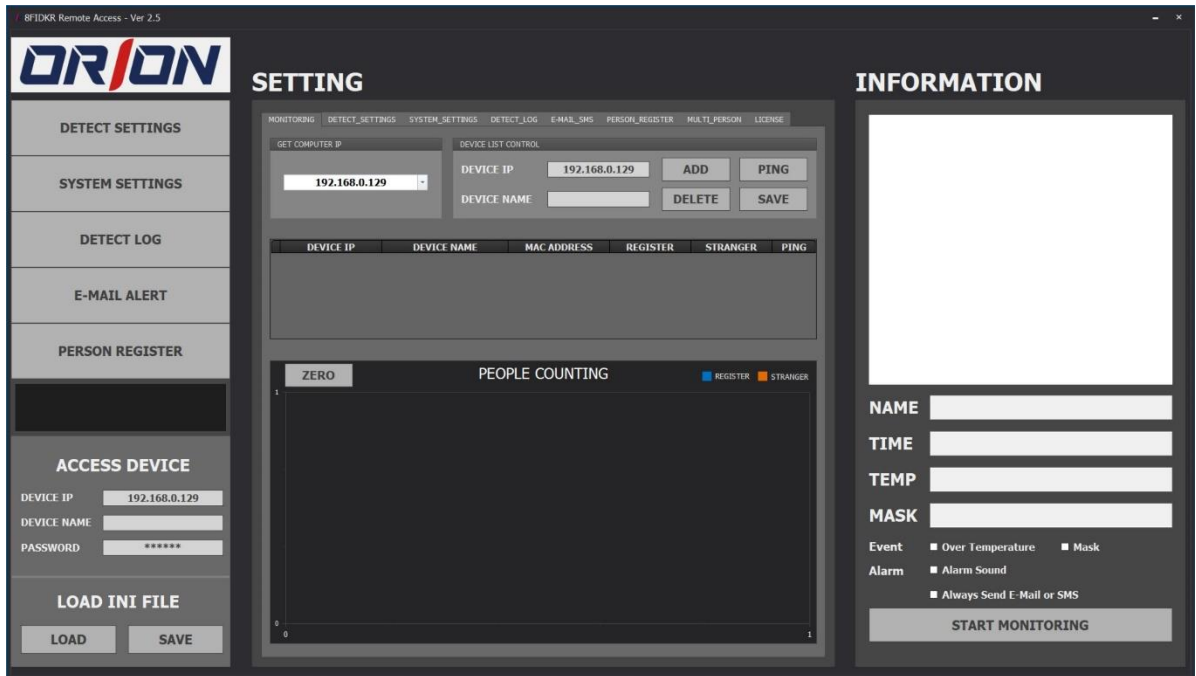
8FIDKR Remote Access - Ver 2.5

ORION

DETECT SETTINGS

SYSTEM SETTINGS

DETECT LOG

E-MAIL ALERT

PERSON REGISTER

ACCESS DEVICE

DEVICE IP 192.168.0.129

DEVICE NAME

PASSWORD ******

LOAD INI FILE

LOAD SAVE

SETTING

MONITORING DETECT_SETTINGS SYSTEM_SETTINGS DETECT_LOG E-MAIL_SMS PERSON_REGISTER MULTI_PERSON LICENSE

GET COMPUTER IP

192.168.0.129

DEVICE LIST CONTROL

DEVICE IP 192.168.0.129 ADD PING

DEVICE NAME DELETE SAVE

| DEVICE IP | DEVICE NAME | MAC ADDRESS | REGISTER | STRANGER | PING |
|---|---|---|---|---|---|

ZERO

PEOPLE COUNTING

REGISTER STRANGER

1

0

0

1

INFORMATION

NAME

TIME

TEMP

MASK

Event Over Temperature Mask

Alarm Alarm Sound

Always Send E-Mail or SMS

START MONITORING